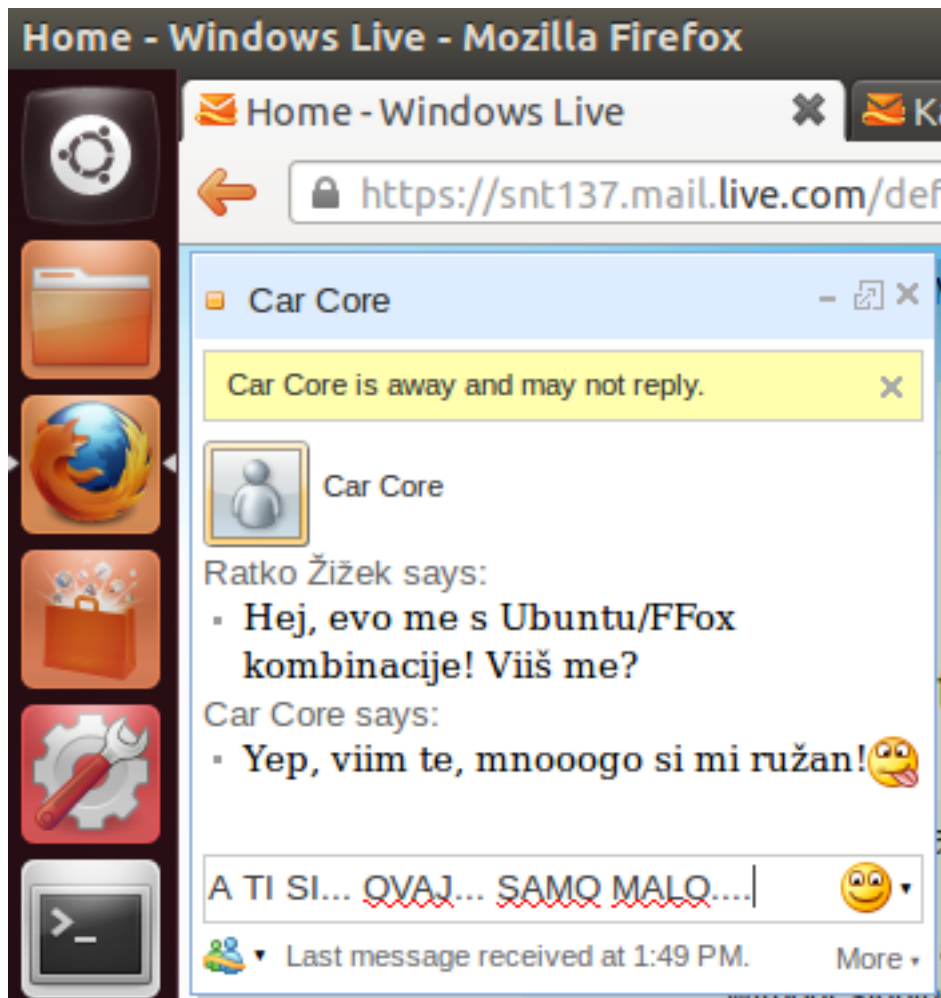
Home - Windows Live - Mozilla Firefox

Home - Windows Live

https://snt137.mail.live.com/def

Car Core

Car Core is away and may not reply.

Car Core

Ratko Žižek says:

Hej, evo me s Ubuntu/FFox kombinacije! Viiš me?

Car Core says:

Yep, viim te, mnooogo si mi ružan!

A TI SI... OVAJ... SAMO MALO....

Last message received at 1:49 PM.

More